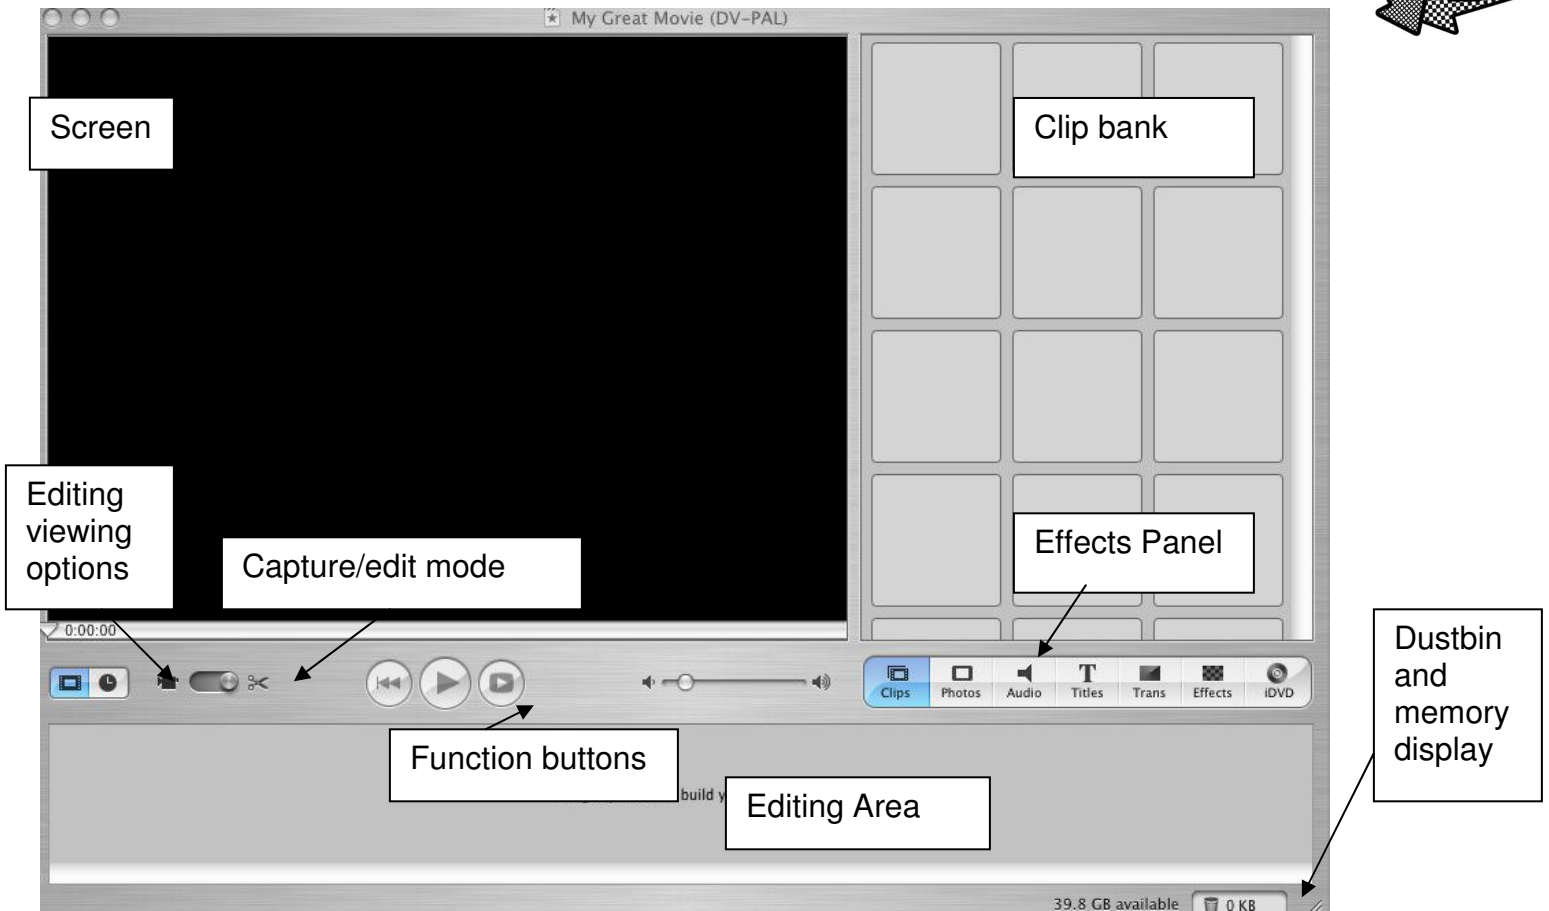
My Great Movie (DV-PAL)

Screen

Clip bank

Editing viewing options

Capture/edit mode

Effects Panel

0:00:00

Clips Photos Audio Titles Trans Effects iDVD

Dustbin and memory display

Function buttons

build y

Editing Area

39.8 GB available

0 KB